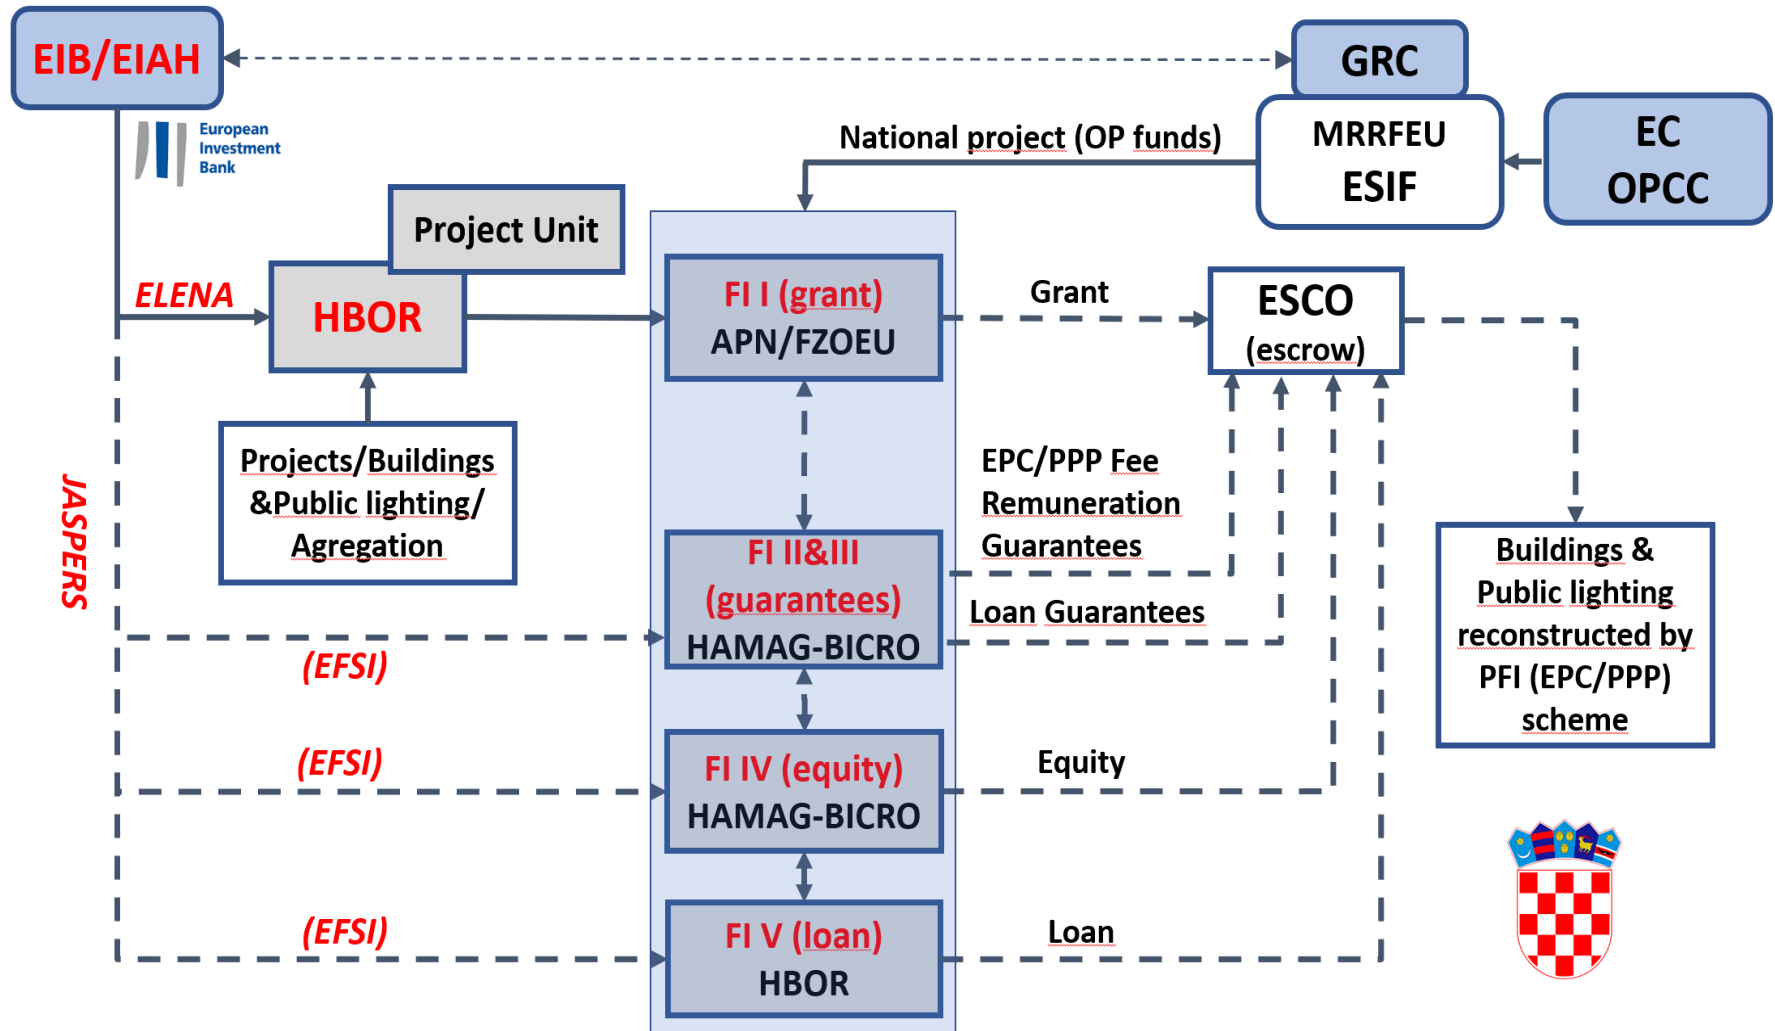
EIB/EIAH

GRC

European Investment Bank

National project (OP funds)

MRRFEU
ESIF

EC
OPCC

Project Unit

ELENA

HBOR

FI I (grant)
APN/FZOEU

Grant

ESCO
(escrow)

Projects/Buildings &Public lighting/ Agregation

JASPERS

EPC/PPP Fee Remuneration Guarantees

FI II&III (guarantees)
HAMAG-BICRO

Loan Guarantees

Buildings & Public lighting reconstructed by PFI (EPC/PPP) scheme

(EFSI)

(EFSI)

FI IV (equity)
HAMAG-BICRO

Equity

(EFSI)

FI V (loan)
HBOR

Loan